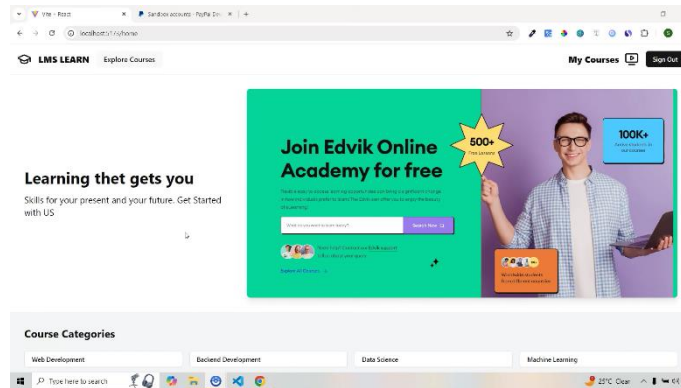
Vite + React
Sandbox accounts - PayPal Dev
localhost:5173/home

LMS LEARN
Explore Courses
My Courses
Sign Out

Learning thet gets you

Skills for your present and your future. Get Started with US

Join Edvik Online Academy for free

500+
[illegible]

100K+
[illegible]

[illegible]
Search Now
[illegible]
Explore All Courses

Course Categories

Web Development
Backend Development
Data Science
Machine Learning

Type here to search
25°C Clear